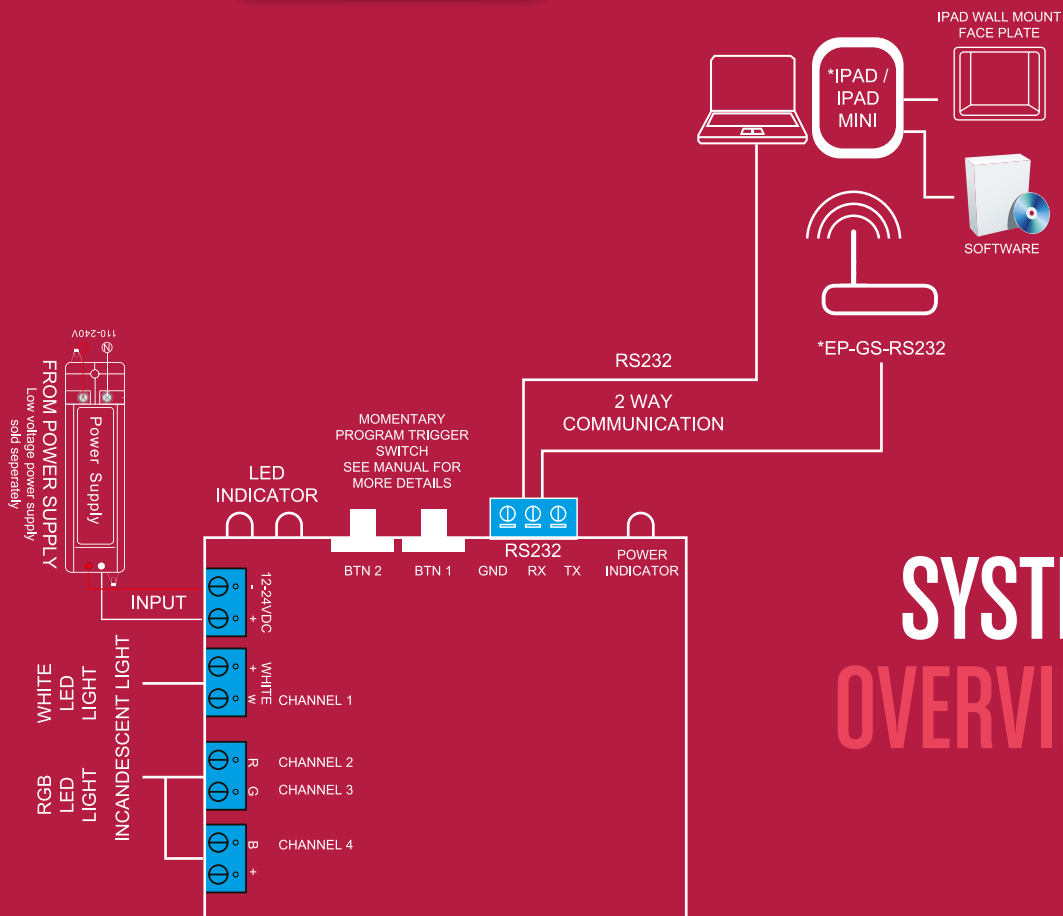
IPAD WALL MOUNT FACE PLATE

*IPAD / IPAD MINI

SOFTWARE

*EP-GS-RS232

RS232

2 WAY COMMUNICATION

110-240V

L

N

Power Supply

FROM POWER SUPPLY
Low voltage power supply sold seperately

MOMENTARY PROGRAM TRIGGER SWITCH SEE MANUAL FOR MORE DETAILS

LED INDICATOR

BTN 2

BTN 1

RS232

GND RX TX

POWER INDICATOR

INPUT

12-24VDC
-
+

WHITE
+
W

CHANNEL 1

WHITE LED LIGHT

INCANDESCENT LIGHT

R CHANNEL 2

G CHANNEL 3

RGB LED LIGHT

B CHANNEL 4

+

SYST

OVERVI